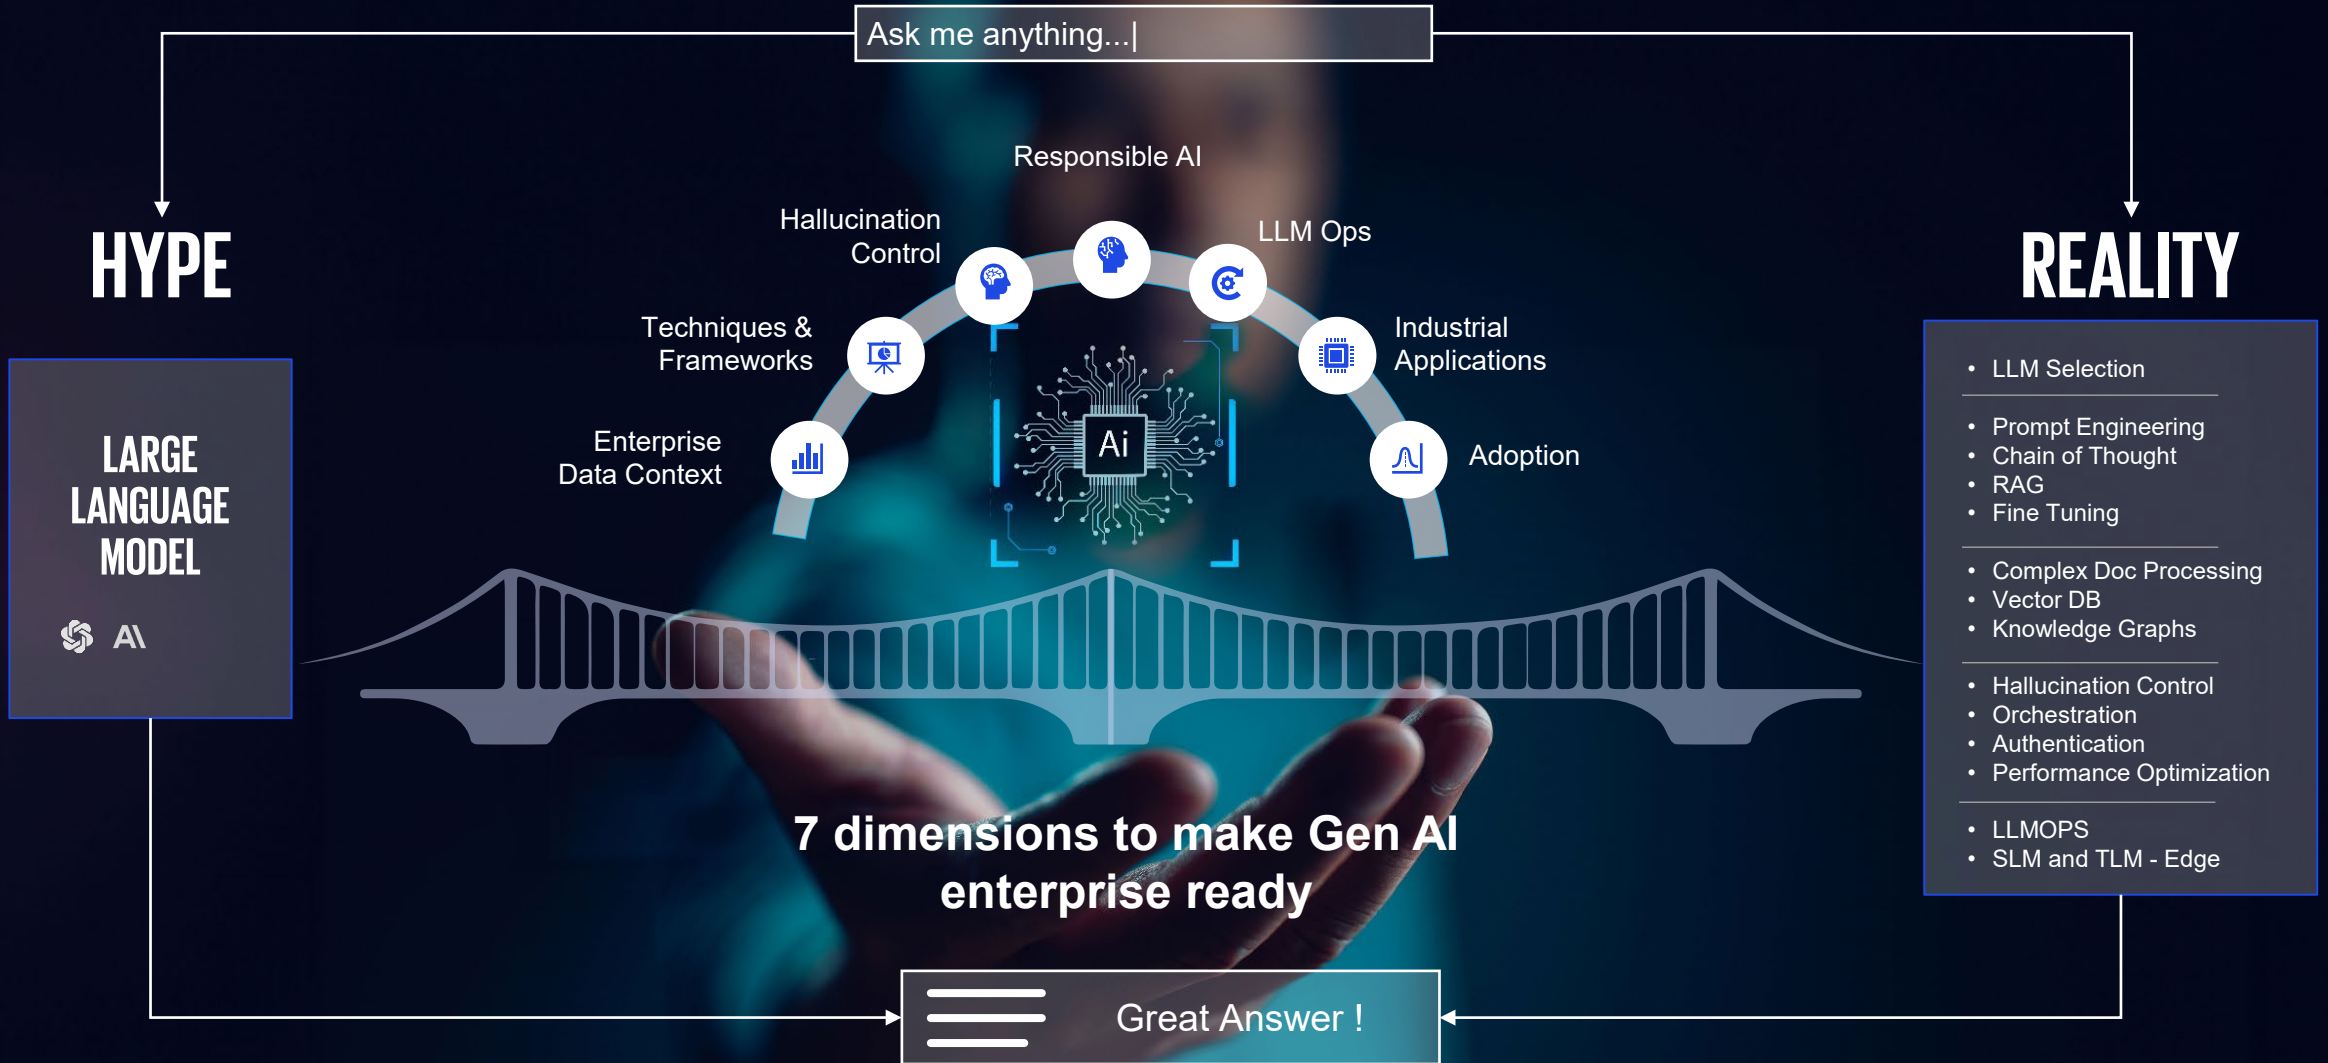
Ask me anything...|

HYPE

LARGE LANGUAGE MODEL

A\

Responsible AI

Hallucination Control

LLM Ops

Techniques & Frameworks

Industrial Applications

Enterprise Data Context

Adoption

Ai

REALITY

- LLM Selection

- Prompt Engineering
- Chain of Thought
- RAG
- Fine Tuning

- Complex Doc Processing
- Vector DB
- Knowledge Graphs

- Hallucination Control
- Orchestration
- Authentication
- Performance Optimization

- LLMOPS
- SLM and TLM - Edge

7 dimensions to make Gen AI enterprise ready

Great Answer !